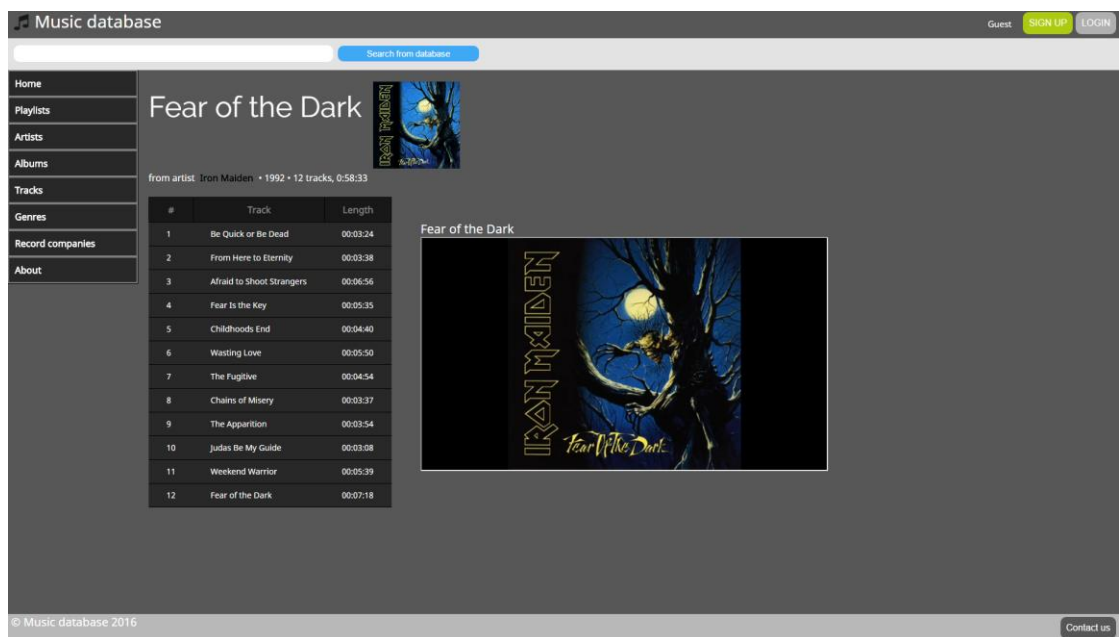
Music database

Guest SIGN UP LOGIN

Search from database

Home
Playlists
Artists
Albums
Tracks
Genres
Record companies
About

Fear of the Dark

IRON MAIDEN Fear of the Dark

from artist Iron Maiden • 1992 • 12 tracks, 0:58:33

| # | Track | Length |
|---|---|---|
| 1 | Be Quick or Be Dead | 00:03:24 |
| 2 | From Here to Eternity | 00:03:38 |
| 3 | Afraid to Shoot Strangers | 00:06:56 |
| 4 | Fear Is the Key | 00:05:35 |
| 5 | Childhoods End | 00:04:40 |
| 6 | Wasting Love | 00:05:50 |
| 7 | The Fugitive | 00:04:54 |
| 8 | Chains of Misery | 00:03:37 |
| 9 | The Apparition | 00:03:54 |
| 10 | Judas Be My Guide | 00:03:08 |
| 11 | Weekend Warrior | 00:05:39 |
| 12 | Fear of the Dark | 00:07:18 |

Fear of the Dark

IRON MAIDEN
Fear of the Dark

© Music database 2016

Contact us